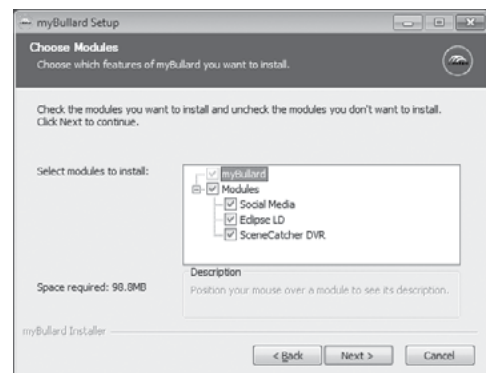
myBullard Setup

Choose Modules
Choose which features of myBullard you want to install.

Check the modules you want to install and uncheck the modules you don't want to install. Click Next to continue.

Select modules to install:

myBullard
Modules
Social Media
Eclipse LD
SceneCatcher DVR

Space required: 98.8MB

Description
Position your mouse over a module to see its description.

myBullard Installer

< Back
Next >
Cancel